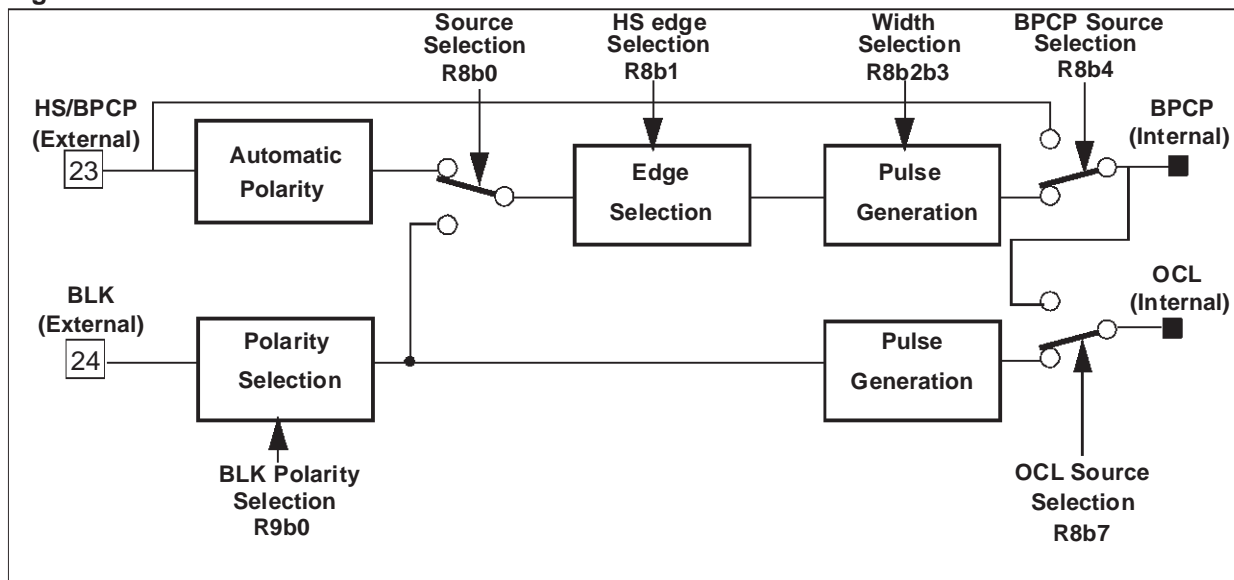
Source Selection R8b0

HS edge Selection R8b1

Width Selection R8b2b3

BPCP Source Selection R8b4

HS/BPCP (External)

23

Automatic Polarity

Edge Selection

Pulse Generation

BPCP (Internal)

BLK (External)

24

Polarity Selection

Pulse Generation

OCL (Internal)

BLK Polarity Selection R9b0

OCL Source Selection R8b7